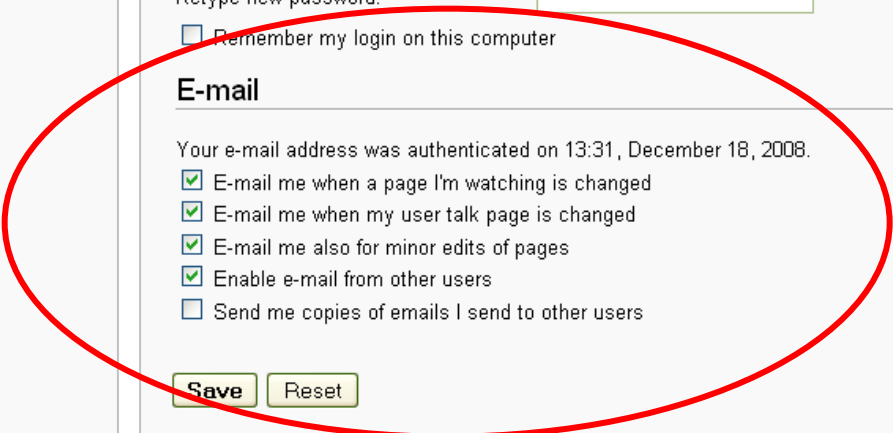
Retype new password:

Remember my login on this computer

E-mail

Your e-mail address was authenticated on 13:31, December 18, 2008.

E-mail me when a page I'm watching is changed

E-mail me when my user talk page is changed

E-mail me also for minor edits of pages

Enable e-mail from other users

Send me copies of emails I send to other users

Save Reset